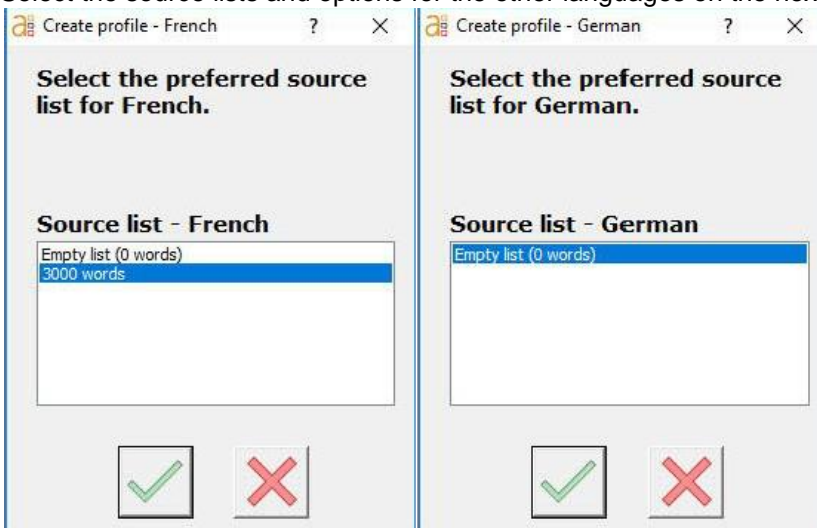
Select the source lists and options for the other languages on the next

Create profile - French ? ×

Select the preferred source list for French.

Source list - French

Empty list (0 words)
3000 words

Create profile - German ? ×

Select the preferred source list for German.

Source list - German

Empty list (0 words)